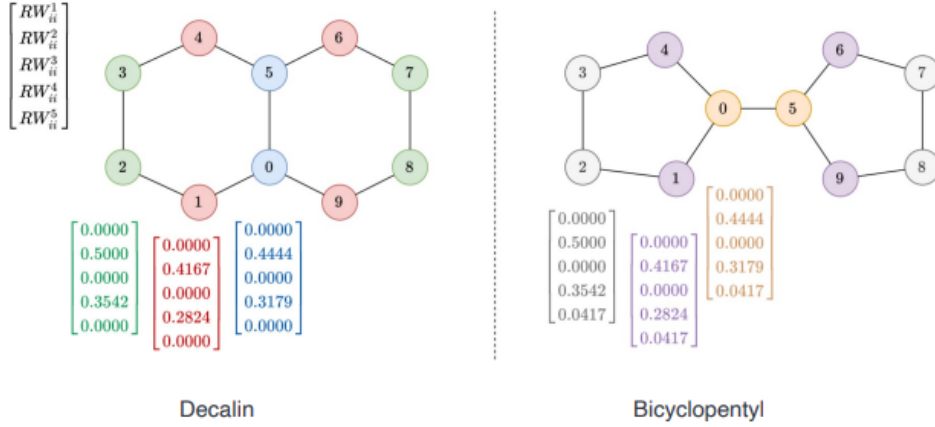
$\begin{bmatrix} RW_{ii}^1 \\ RW_{ii}^2 \\ RW_{ii}^3 \\ RW_{ii}^4 \\ RW_{ii}^5 \end{bmatrix}$

4 6 3 5 7 2 0 8 1 9

$\begin{bmatrix} 0.0000 \\ 0.5000 \\ 0.0000 \\ 0.3542 \\ 0.0000 \end{bmatrix}$ $\begin{bmatrix} 0.0000 \\ 0.4167 \\ 0.0000 \\ 0.2824 \\ 0.0000 \end{bmatrix}$ $\begin{bmatrix} 0.0000 \\ 0.4444 \\ 0.0000 \\ 0.3179 \\ 0.0000 \end{bmatrix}$

Decalin

4 6 3 7 0 5 2 8 1 9

$\begin{bmatrix} 0.0000 \\ 0.5000 \\ 0.0000 \\ 0.3542 \\ 0.0417 \end{bmatrix}$ $\begin{bmatrix} 0.0000 \\ 0.4167 \\ 0.0000 \\ 0.2824 \\ 0.0417 \end{bmatrix}$ $\begin{bmatrix} 0.0000 \\ 0.4444 \\ 0.0000 \\ 0.3179 \\ 0.0417 \end{bmatrix}$

Bicyclopentyl